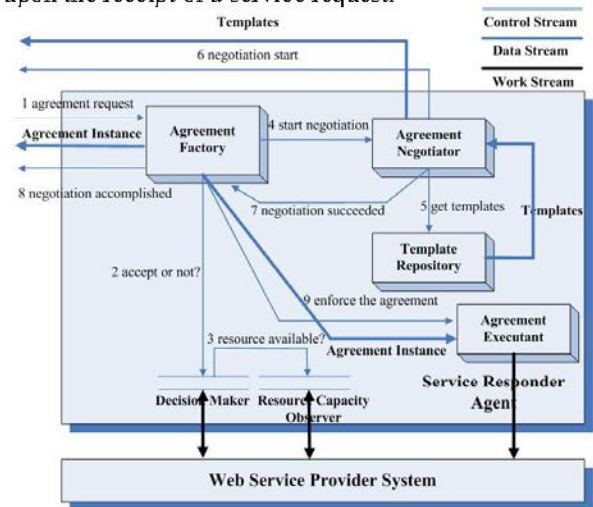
upon the receipt of a service request.

Templates

Control Stream

Data Stream

Work Stream

6 negotiation start

1 agreement request

Agreement Instance

Agreement Factory

4 start negotiation

Agreement Negotiator

8 negotiation accomplished

7 negotiation succeeded

5 get templates

Templates

Template Repository

2 accept or not?

9 enforce the agreement

Agreement Executant

3 resource available?

Agreement Instance

Service Responder Agent

Decision Maker

Resource Capacity Observer

Web Service Provider System